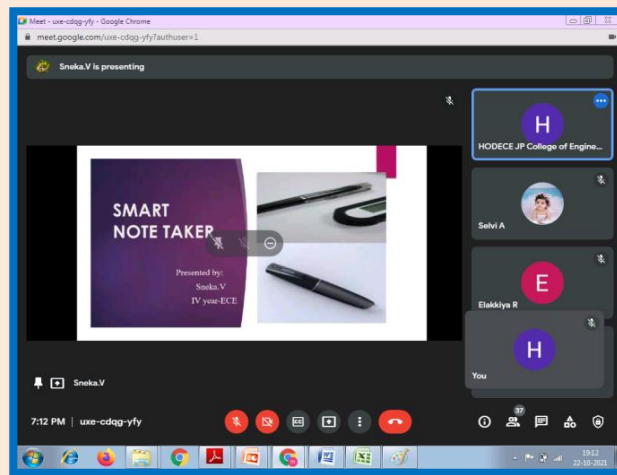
Meet - uxe-cdqg-yfy - Google Chrome
meet.google.com/uxe-cdqg-yfy?authuser=1

Sneka.V is presenting

SMART NOTE TAKER

Presented by:
Sneka.V
IV year-ECE

Sneka.V

HODECE JP College of Engine...

H

Selvi A

E

Elakkiya R

H

You

7:12 PM | uxe-cdqg-yfy

CC

37

19:12
22-10-2021